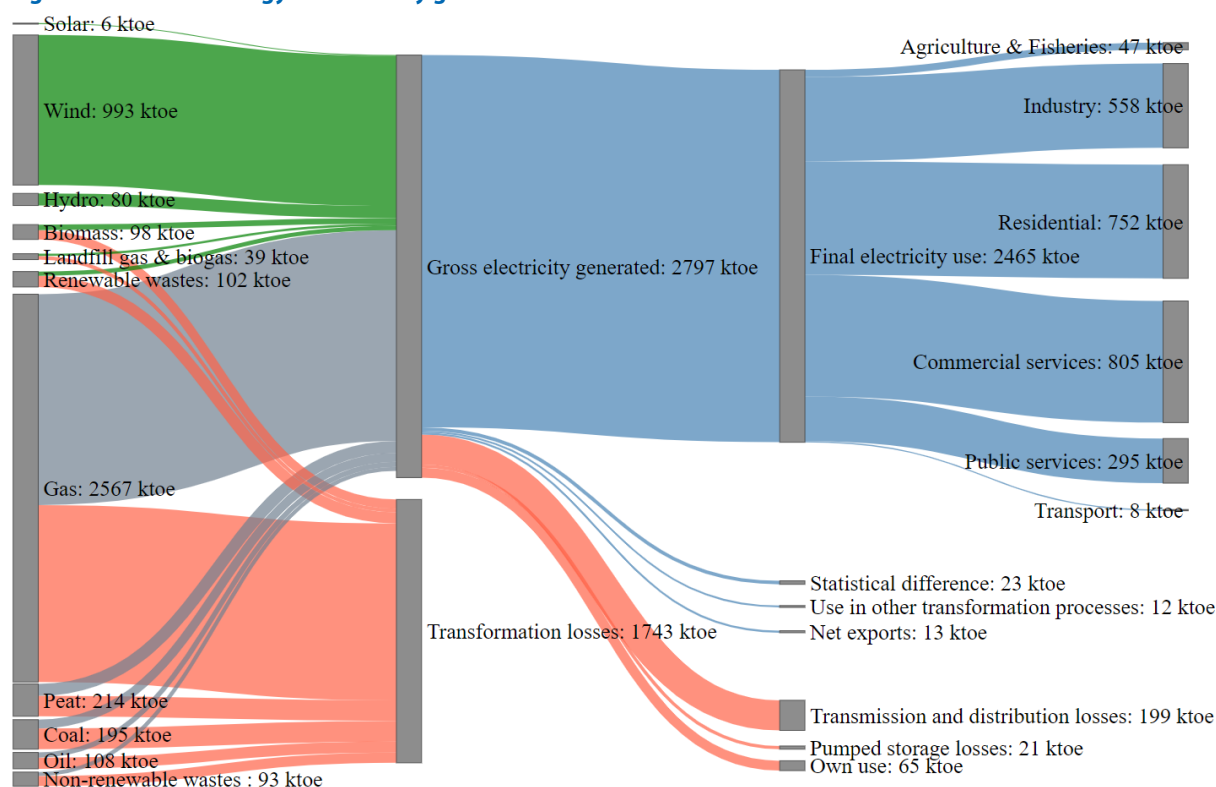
Solar: 6 ktoe
Wind: 993 ktoe
Hydro: 80 ktoe
Biomass: 98 ktoe
Landfill gas & biogas: 39 ktoe
Renewable wastes: 102 ktoe
Gas: 2567 ktoe
Peat: 214 ktoe
Coal: 195 ktoe
Oil: 108 ktoe
Non-renewable wastes : 93 ktoe
Gross electricity generated: 2797 ktoe
Transformation losses: 1743 ktoe
Final electricity use: 2465 ktoe
Agriculture & Fisheries: 47 ktoe
Industry: 558 ktoe
Residential: 752 ktoe
Commercial services: 805 ktoe
Public services: 295 ktoe
Transport: 8 ktoe
Statistical difference: 23 ktoe
Use in other transformation processes: 12 ktoe
Net exports: 13 ktoe
Transmission and distribution losses: 199 ktoe
Pumped storage losses: 21 ktoe
Own use: 65 ktoe